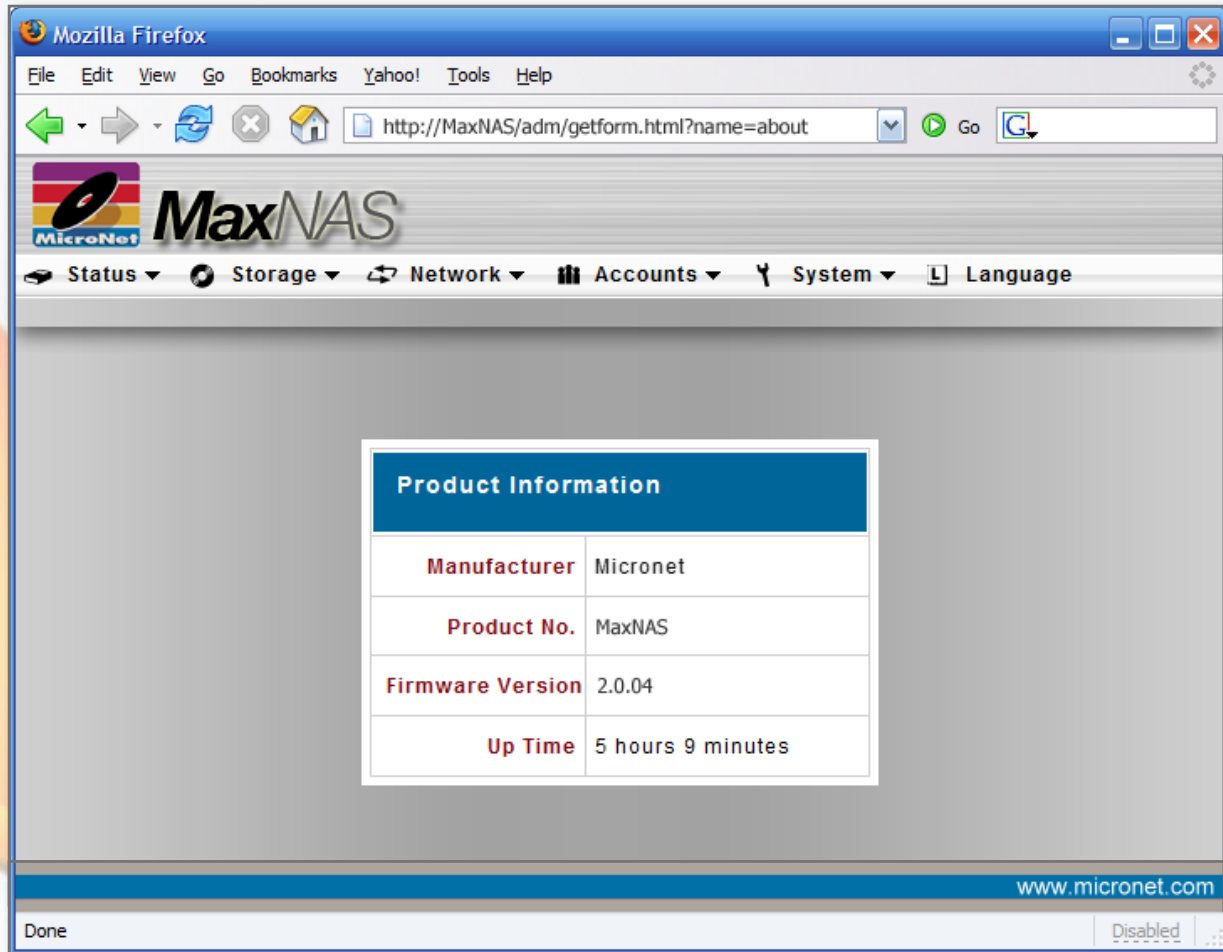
Mozilla Firefox

File Edit View Go Bookmarks Yahoo! Tools Help

http://MaxNAS/adm/getform.html?name=about

Go

MicroNet MaxNAS

Status Storage Network Accounts System Language

| Product Information | |
|---|---|
| Manufacturer | Micronet |
| Product No. | MaxNAS |
| Firmware Version | 2.0.04 |
| Up Time | 5 hours 9 minutes |

www.micronet.com

Done

Disabled